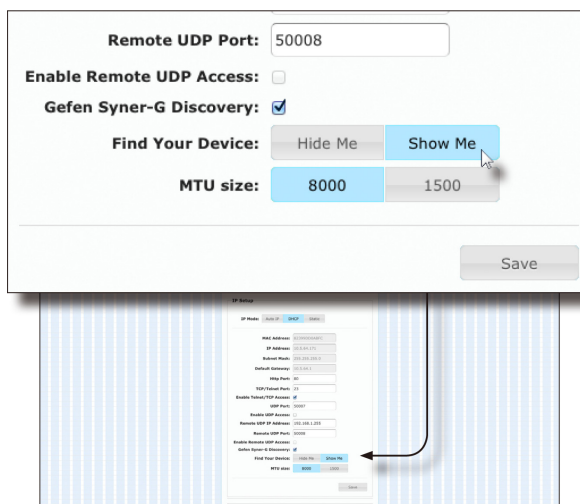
Remote UDP Port: 50008

Enable Remote UDP Access:

Gefen Syner-G Discovery:

Find Your Device: Hide Me Show Me

MTU size: 8000 1500

Save

IP Setup

IP Mode: Auto IP DHCP Static

MAC Address: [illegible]

IP Address: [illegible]

Subnet Mask: 255.255.255.0

Default Gateway: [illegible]

Http Port: 80

TCP/Telnet Port: 23

Enable Telnet/TCP Access:

UDP Port: 50007

Enable UDP Access:

Remote UDP IP Address: 192.168.1.255

Remote UDP Port: 50008

Enable Remote UDP Access:

Gefen Syner-G Discovery:

Find Your Device: Hide Me Show Me

MTU size: 8000 1500

Save